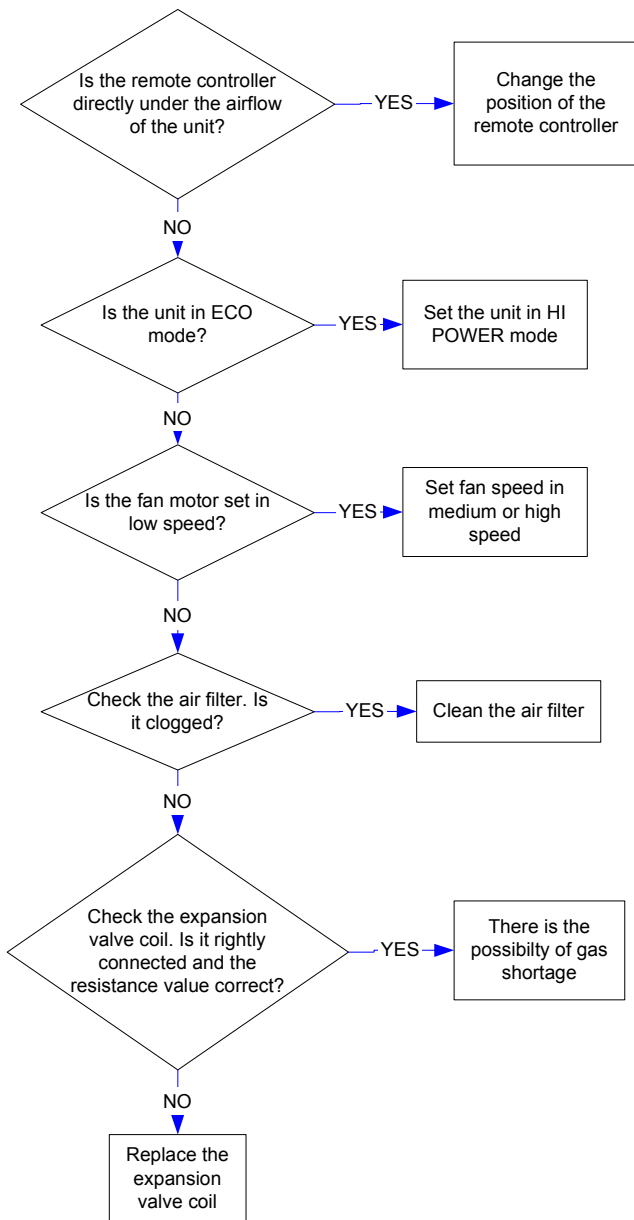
Is the remote controller directly under the airflow of the unit?

YES

Change the position of the remote controller

NO

Is the unit in ECO mode?

YES

Set the unit in HI POWER mode

NO

Is the fan motor set in low speed?

YES

Set fan speed in medium or high speed

NO

Check the air filter. Is it clogged?

YES

Clean the air filter

NO

Check the expansion valve coil. Is it rightly connected and the resistance value correct?

YES

There is the possibilty of gas shortage

NO

Replace the expansion valve coil